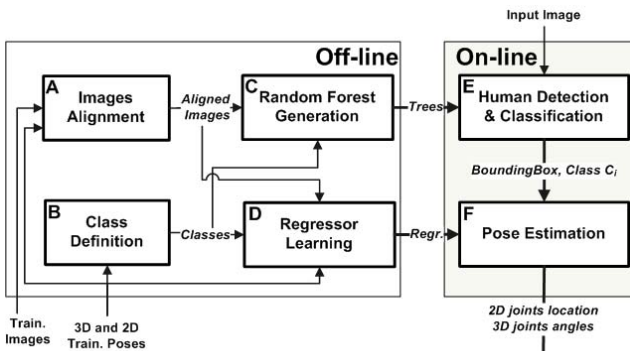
Input Image

Off-line

On-line

A Images Alignment

Aligned Images

C Random Forest Generation

Trees

E Human Detection & Classification

BoundingBox, Class $C_i$

B Class Definition

Classes

D Regressor Learning

Regr.

F Pose Estimation

Train. Images

3D and 2D Train. Poses

2D joints location
3D joints angles